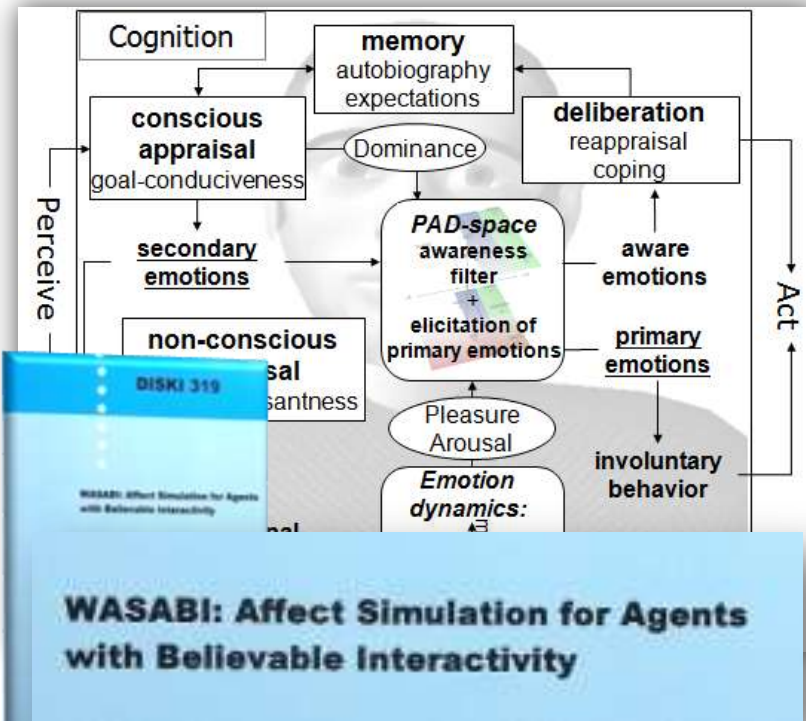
Cognition

memory
autobiography
expectations

conscious
appraisal
goal-conduciveness

Dominance

deliberation
reappraisal
coping

Perceive

secondary
emotions

PAD-space
awareness
filter
+
elicitation of
primary emotions

aware
emotions

Act

non-conscious
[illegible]sal
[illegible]santness

primary
emotions

Pleasure
Arousal

involuntary
behavior

Emotion
dynamics:

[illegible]nal

DISKI 319

WASABI: Affect Simulation for Agents with Believable Interactivity

WASABI: Affect Simulation for Agents with Believable Interactivity